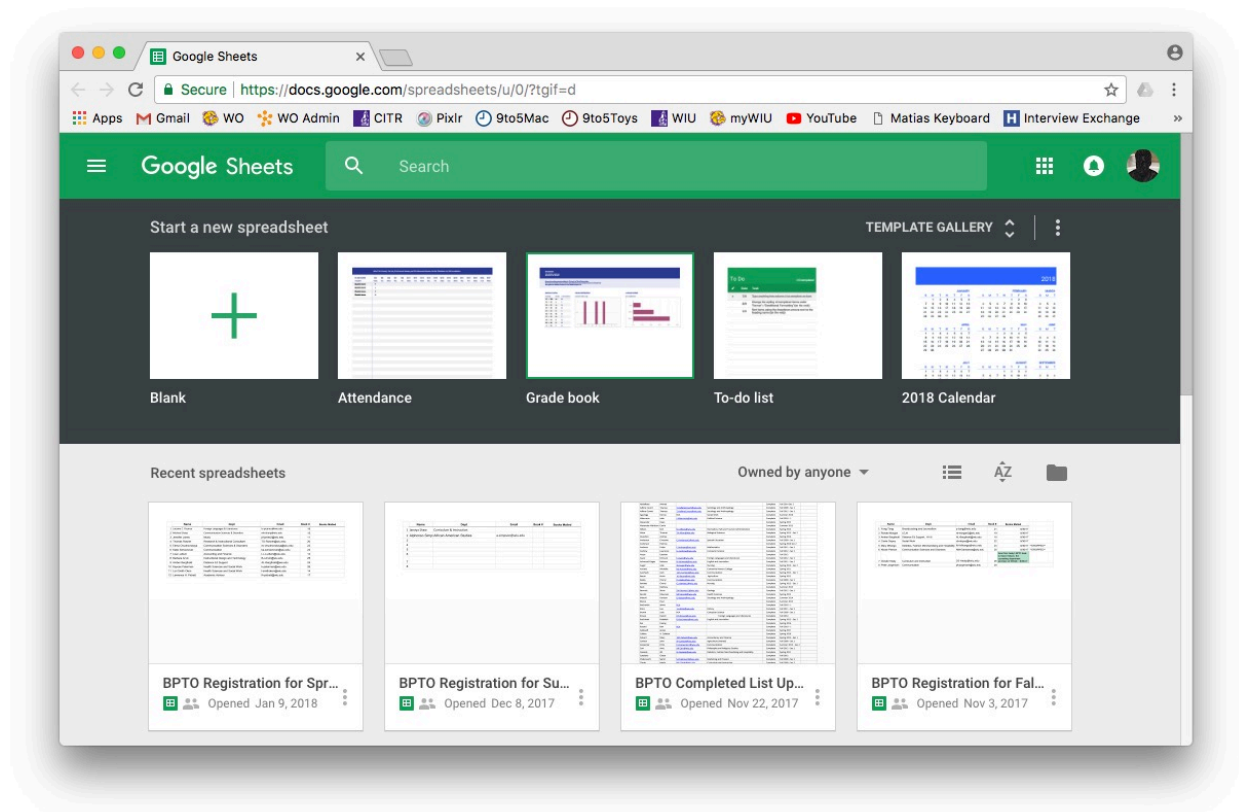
Google Sheets

Secure https://docs.google.com/spreadsheets/u/0/?tgif=d

Apps Gmail WO WO Admin CITR Pixlr 9to5Mac 9to5Toys WIU myWIU YouTube Matias Keyboard Interview Exchange »

Google Sheets

Search

Start a new spreadsheet

TEMPLATE GALLERY

Blank

Attendance

Grade book

To-do list

2018 Calendar

Recent spreadsheets

Owned by anyone

BPTO Registration for Spr...
Opened Jan 9, 2018

BPTO Registration for Su...
Opened Dec 8, 2017

BPTO Completed List Up...
Opened Nov 22, 2017

BPTO Registration for Fal...
Opened Nov 3, 2017